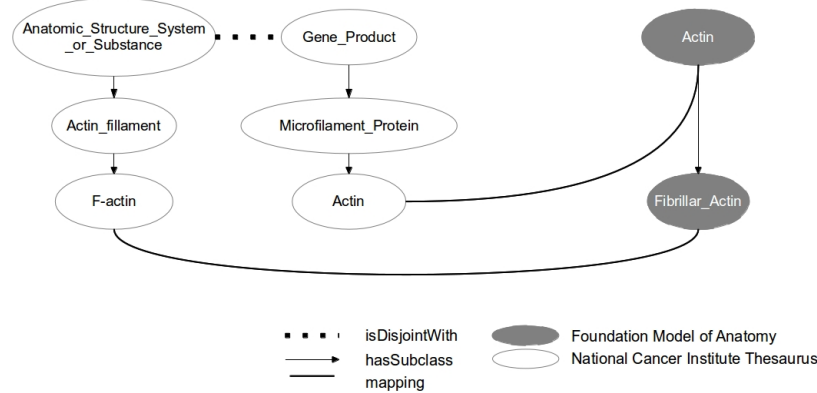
Anatomic_Structure_System_or_Substance

Gene_Product

Actin

Actin_fillament

Microfilament_Protein

F-actin

Actin

Fibrillar_Actin

isDisjointWith

hasSubclass

mapping

Foundation Model of Anatomy

National Cancer Institute Thesaurus